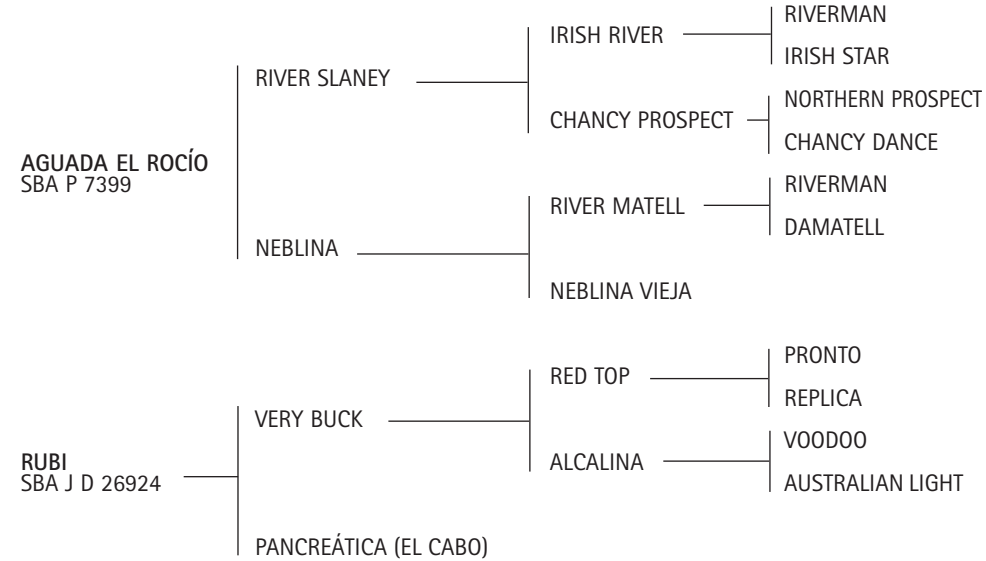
AGUADA EL ROCÍO
SBA P 7399

RIVER SLANEY

IRISH RIVER

RIVERMAN

IRISH STAR

CHANCY PROSPECT

NORTHERN PROSPECT

CHANCY DANCE

NEBLINA

RIVER MATELL

RIVERMAN

DAMATELL

NEBLINA VIEJA

RUBI
SBA J D 26924

VERY BUCK

RED TOP

PRONTO

REPLICA

ALCALINA

VOODOO

AUSTRALIAN LIGHT

PANCREÁTICA (EL CABO)